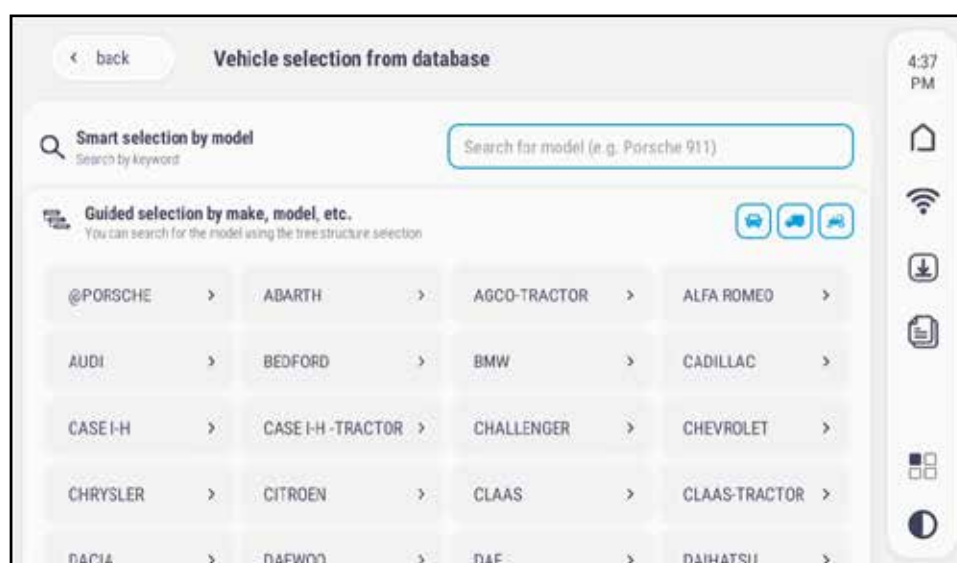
< back

Vehicle selection from database

4:37 PM

Smart selection by model
Search by keyword

Search for model (e.g. Porsche 911)

Guided selection by make, model, etc.
You can search for the model using the tree structure selection

| | | | |
|---|---|---|---|
| @PORSCHE > | ABARTH > | AGCO-TRACTOR > | ALFA ROMEO > |
| AUDI > | BEDFORD > | BMW > | CADILLAC > |
| CASE I-H > | CASE I-H -TRACTOR > | CHALLENGER > | CHEVROLET > |
| CHRYSLER > | CITROEN > | CLAAS > | CLAAS-TRACTOR > |
| DACIA > | DAEWOO > | DAF > | DAIHATSU > |